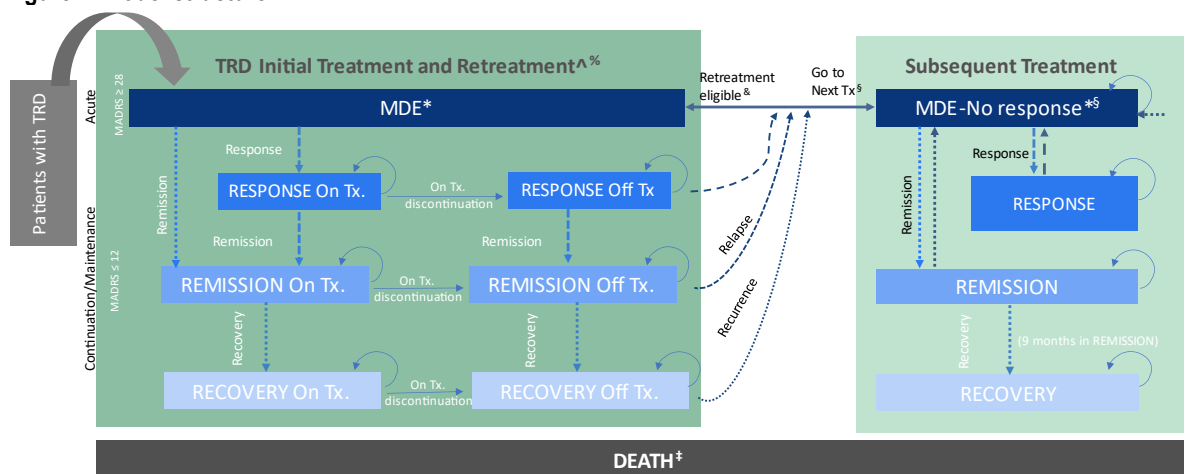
Patients with TRD

TRD Initial Treatment and Retreatment^%

Acute

MADRS ≥ 28

MDE*

Response

Remission

RESPONSE On Tx.

On Tx. discontinuation

RESPONSE Off Tx

Remission

Remission

Continuation/Maintenance

MADRS ≤ 12

REMISSION On Tx.

On Tx. discontinuation

REMISSION Off Tx.

Recovery

Recovery

RECOVERY On Tx.

On Tx. discontinuation

RECOVERY Off Tx.

Retreatment eligible$^{\&}$

Go to Next Tx$^{§}$

Relapse

Recurrence

Subsequent Treatment

MDE-No response*$^{§}$

Response

Remission

RESPONSE

REMISSION

Recovery

(9 months in REMISSION)

RECOVERY

DEATH$^{‡}$